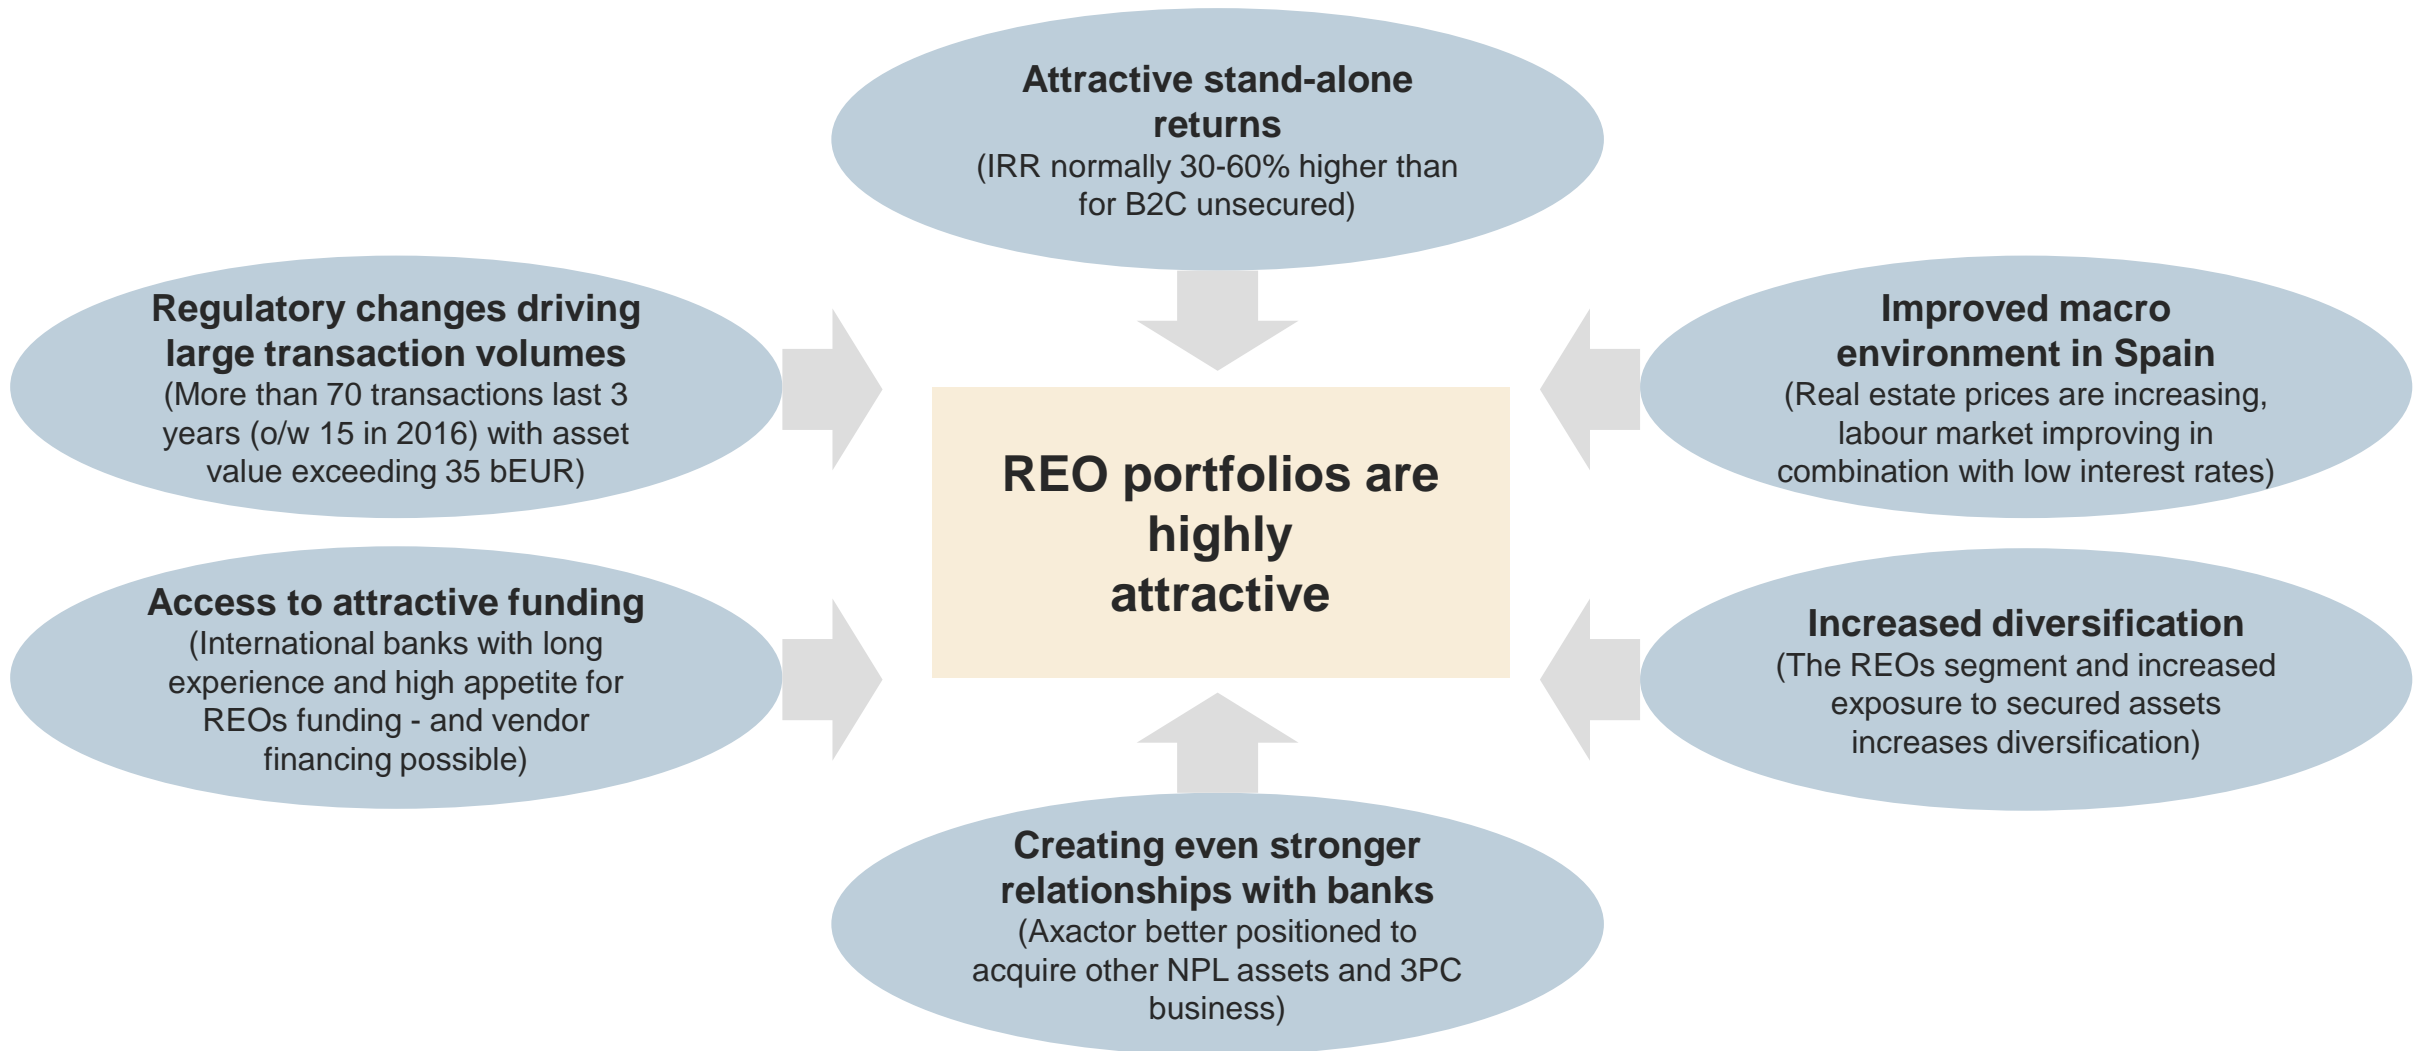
Attractive stand-alone returns
(IRR normally 30-60% higher than for B2C unsecured)

Regulatory changes driving large transaction volumes
(More than 70 transactions last 3 years (o/w 15 in 2016) with asset value exceeding 35 bEUR)

Improved macro environment in Spain
(Real estate prices are increasing, labour market improving in combination with low interest rates)

REO portfolios are highly attractive

Access to attractive funding
(International banks with long experience and high appetite for REOs funding - and vendor financing possible)

Increased diversification
(The REOs segment and increased exposure to secured assets increases diversification)

Creating even stronger relationships with banks
(Axactor better positioned to acquire other NPL assets and 3PC business)